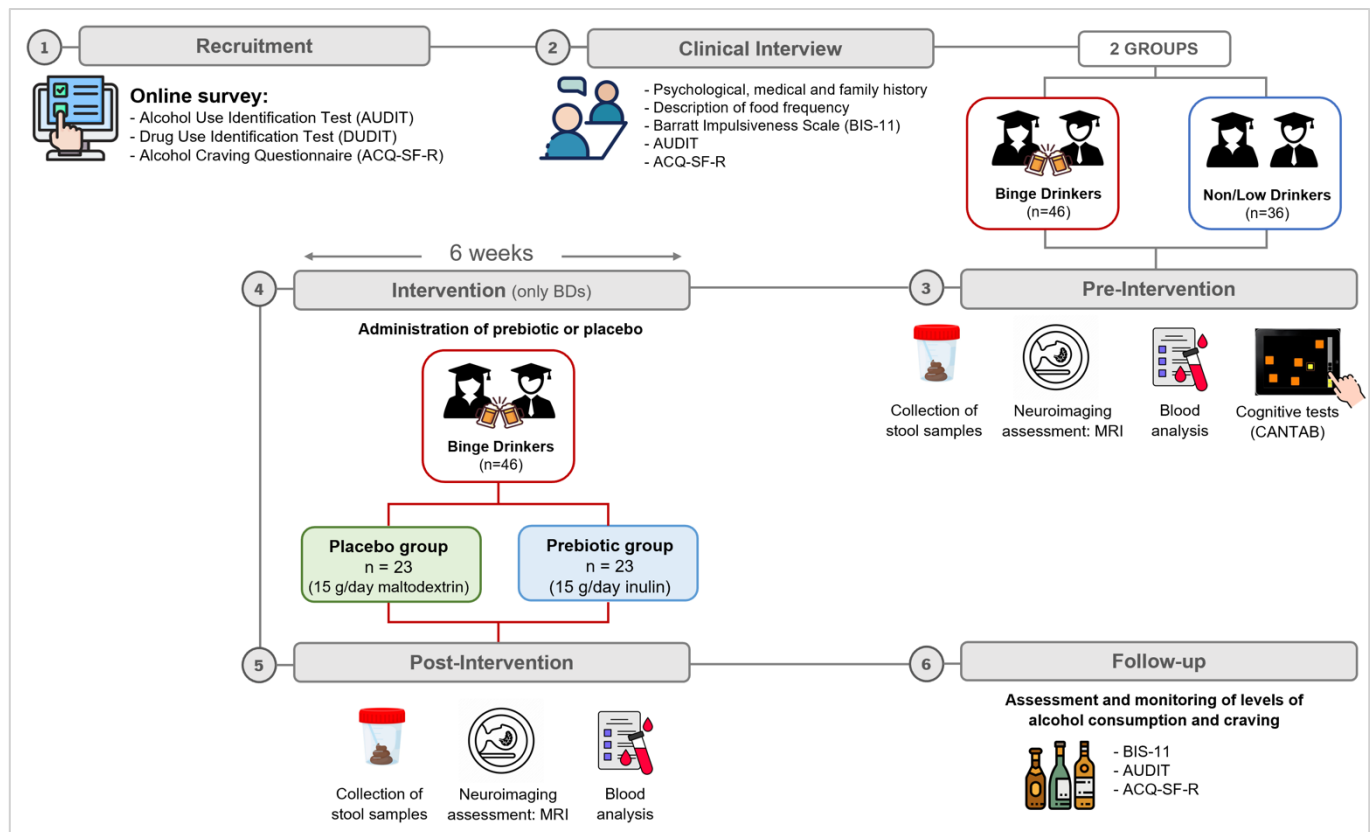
1 Recruitment

Online survey:
- Alcohol Use Identification Test (AUDIT)
- Drug Use Identification Test (DUDIT)
- Alcohol Craving Questionnaire (ACQ-SF-R)

2 Clinical Interview

- Psychological, medical and family history
- Description of food frequency
- Barratt Impulsiveness Scale (BIS-11)
- AUDIT
- ACQ-SF-R

2 GROUPS

Binge Drinkers (n=46)

Non/Low Drinkers (n=36)

6 weeks

4 Intervention (only BDs)

Administration of prebiotic or placebo

Binge Drinkers (n=46)

Placebo group n = 23 (15 g/day maltodextrin)

Prebiotic group n = 23 (15 g/day inulin)

3 Pre-Intervention

Collection of stool samples

Neuroimaging assessment: MRI

Blood analysis

Cognitive tests (CANTAB)

5 Post-Intervention

Collection of stool samples

Neuroimaging assessment: MRI

Blood analysis

6 Follow-up

Assessment and monitoring of levels of alcohol consumption and craving

- BIS-11
- AUDIT
- ACQ-SF-R